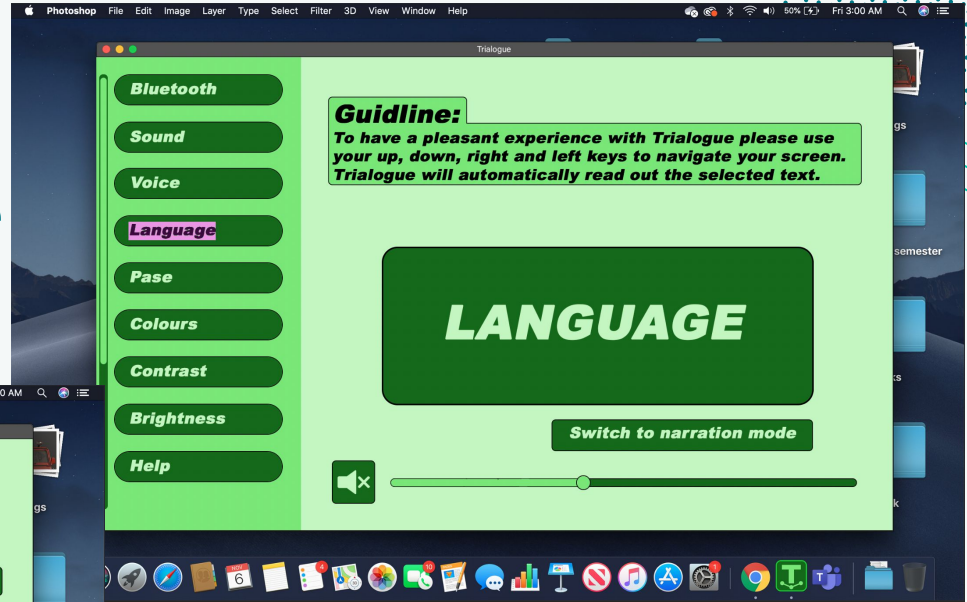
Photoshop File Edit Image Layer Type Select Filter 3D View Window Help

50% Fri 3:00 AM

Trialogue

Bluetooth

Sound

Voice

Language

Pase

Colours

Contrast

Brightness

Help

Guidline:

To have a pleasant experience with Trialogue please use your up, down, right and left keys to navigate your screen. Trialogue will automatically read out the selected text.

LANGUAGE

Switch to narration mode

gs

semester

ks

k

0 AM

gs

NOV 6

4

10

1